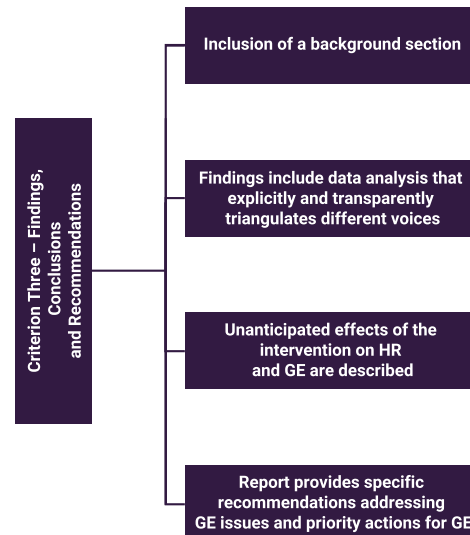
Criterion Three – Findings, Conclusions and Recommendations

Inclusion of a background section

Findings include data analysis that explicitly and transparently triangulates different voices

Unanticipated effects of the intervention on HR and GE are described

Report provides specific recommendations addressing GE issues and priority actions for GE